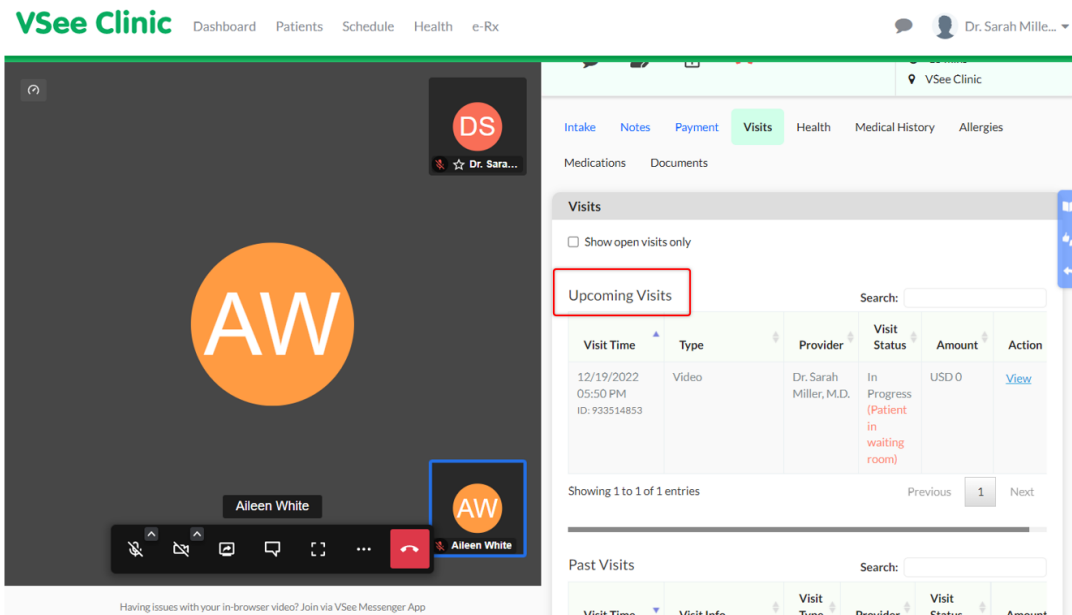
VSee Clinic Dashboard Patients Schedule Health e-Rx

Dr. Sarah Mille...

VSee Clinic

DS

Dr. Sara...

AW

Aileen White

AW

Aileen White

Having issues with your in-browser video? Join via VSee Messenger App

Intake Notes Payment Visits Health Medical History Allergies Medications Documents

Visits

Show open visits only

Upcoming Visits

Search:

| Visit Time | Type | Provider | Visit Status | Amount | Action |
|---|---|---|---|---|---|
| 12/19/2022 05:50 PM ID: 933514853 | Video | Dr. Sarah Miller, M.D. | In Progress (Patient in waiting room) | USD 0 | View |

Showing 1 to 1 of 1 entries

Previous 1 Next

Past Visits

Search:

| Visit Time | Visit Info | Visit Type | Provider | Visit Status | Amount |
|---|---|---|---|---|---|